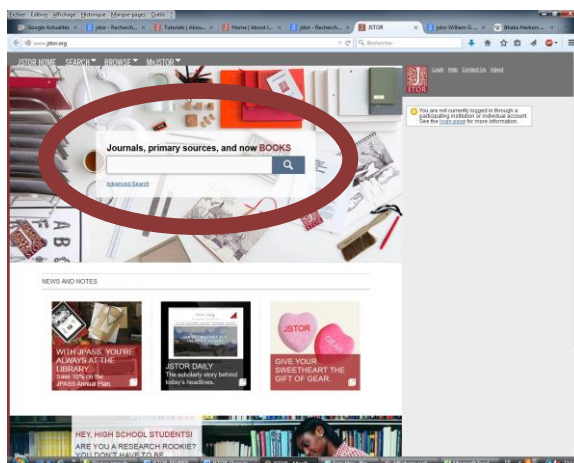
Fichier Édition Affichage Historique Marque-pages Outils ?

Google Actualités × | jstor - Recherch... × | Tutoriels | Abou... × | Home | About t... × | jstor - Recherch... × | JSTOR × | Jstor William G... × | Bhaka Harkers... ×

www.jstor.org

Rechercher

JSTOR HOME SEARCH BROWSE MyJSTOR

Login Help Contact Us About

JSTOR

You are not currently logged in through a participating institution or individual account. See the login page for more information.

Journals, primary sources, and now BOOKS

Advanced Search

NEWS AND NOTES

WITH JPASS, YOU'RE ALWAYS AT THE LIBRARY. Save 10% on the JPASS Annual Plan.

JSTOR DAILY The scholarly story behind today's headlines.

JSTOR GEAR

GIVE YOUR SWEETHEART THE GIFT OF GEAR.

HEY, HIGH SCHOOL STUDENTS! ARE YOU A RESEARCH ROOKIE? YOU DON'T HAVE TO BE